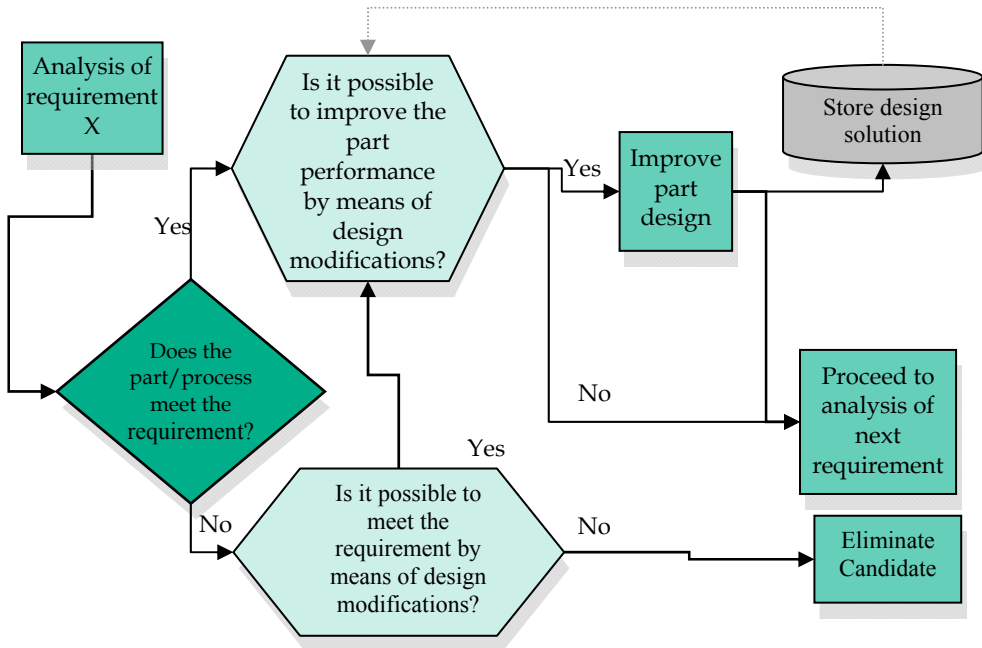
Analysis of requirement X

Is it possible to improve the part performance by means of design modifications?

Store design solution

Yes

Improve part design

Yes

Does the part/process meet the requirement?

No

Proceed to analysis of next requirement

Yes

No

Is it possible to meet the requirement by means of design modifications?

No

Eliminate Candidate